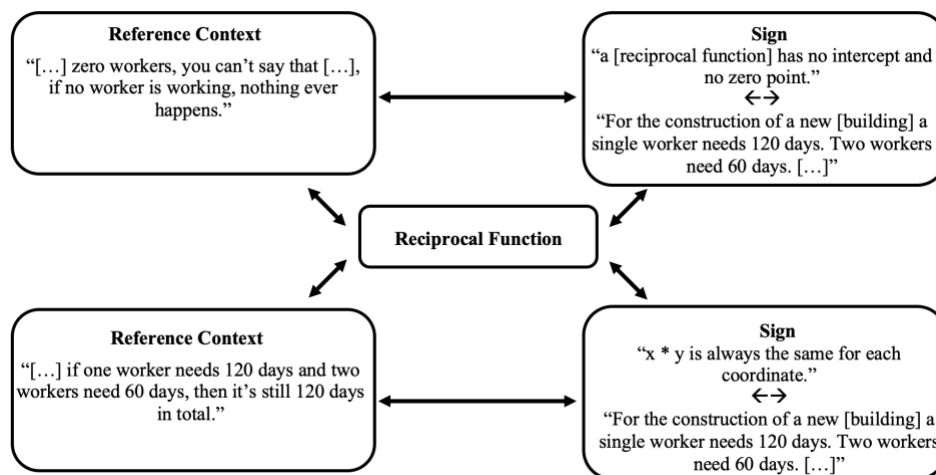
Reference Context
“[…] zero workers, you can’t say that […], if no worker is working, nothing ever happens.”

Sign
“a [reciprocal function] has no intercept and no zero point.”
$\leftrightarrow$
“For the construction of a new [building] a single worker needs 120 days. Two workers need 60 days. […]”

Reciprocal Function

Reference Context
“[…] if one worker needs 120 days and two workers need 60 days, then it’s still 120 days in total.”

Sign
“x * y is always the same for each coordinate.”
$\leftrightarrow$
“For the construction of a new [building] a single worker needs 120 days. Two workers need 60 days. […]”